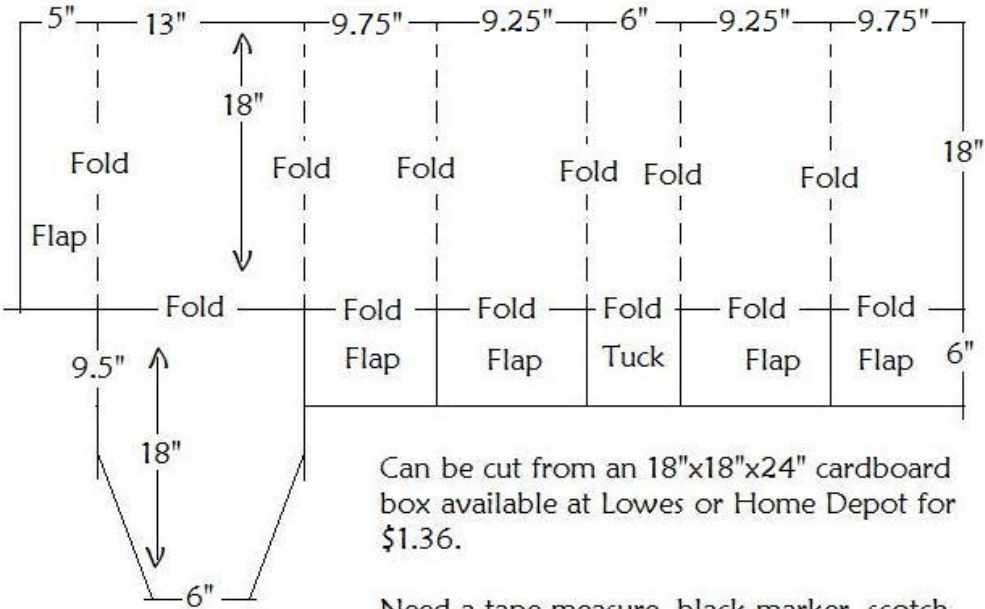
5" 13" 9.75" 9.25" 6" 9.25" 9.75"

18"

Fold

Flap

Fold

Fold

Fold

Fold

Fold

18"

Fold

Fold

Fold

Fold

Fold

Fold

Flap

Flap

Tuck

Flap

Flap

6"

9.5"

18"

6"

Can be cut from an 18"x18"x24" cardboard box available at Lowes or Home Depot for \$1.36.

Need a tape measure, black marker, scotch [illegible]